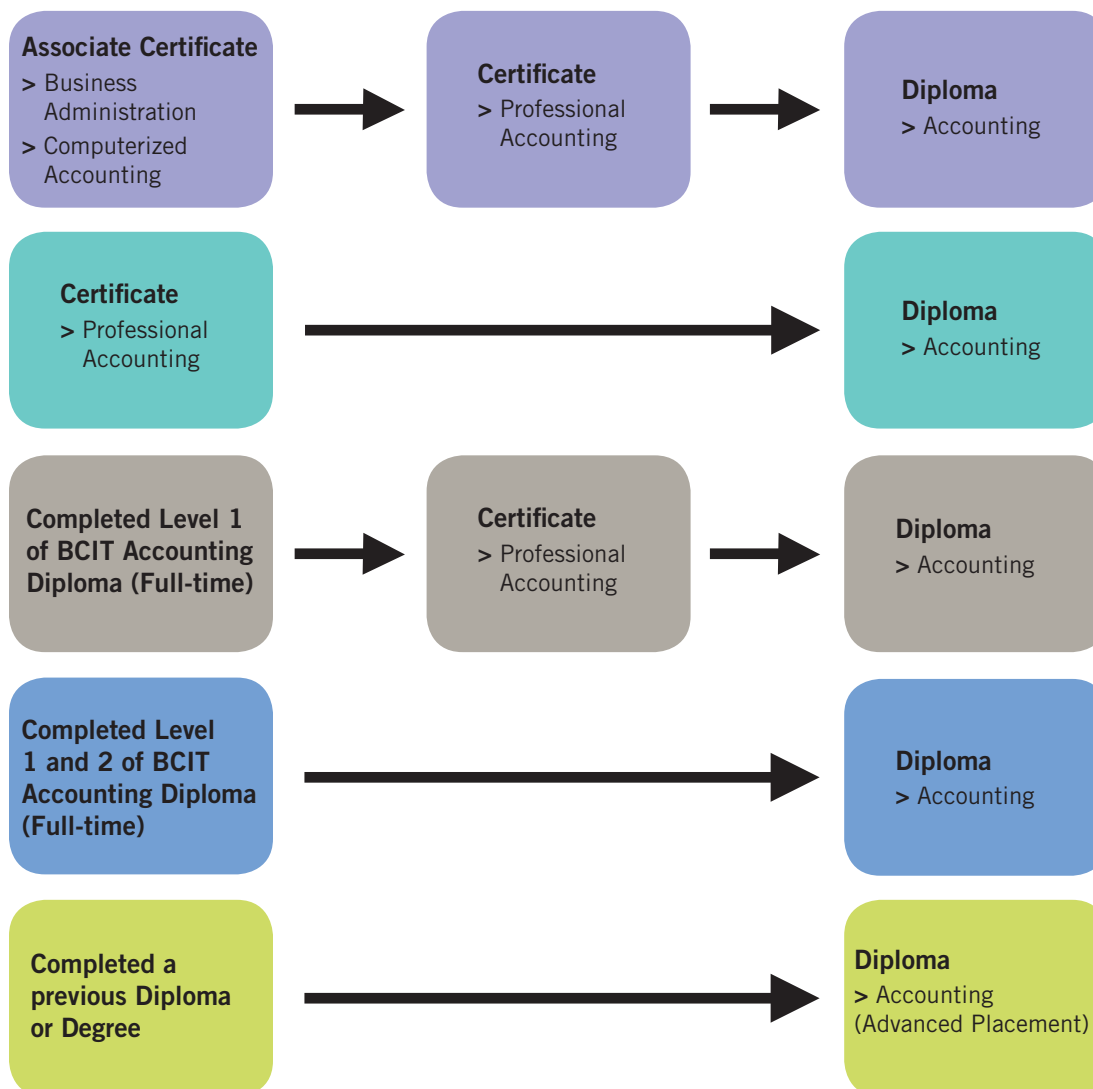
Associate Certificate
> Business Administration
> Computerized Accounting

Certificate
> Professional Accounting

Diploma
> Accounting

Certificate
> Professional Accounting

Diploma
> Accounting

Completed Level 1 of BCIT Accounting Diploma (Full-time)

Certificate
> Professional Accounting

Diploma
> Accounting

Completed Level 1 and 2 of BCIT Accounting Diploma (Full-time)

Diploma
> Accounting

Completed a previous Diploma or Degree

Diploma
> Accounting (Advanced Placement)